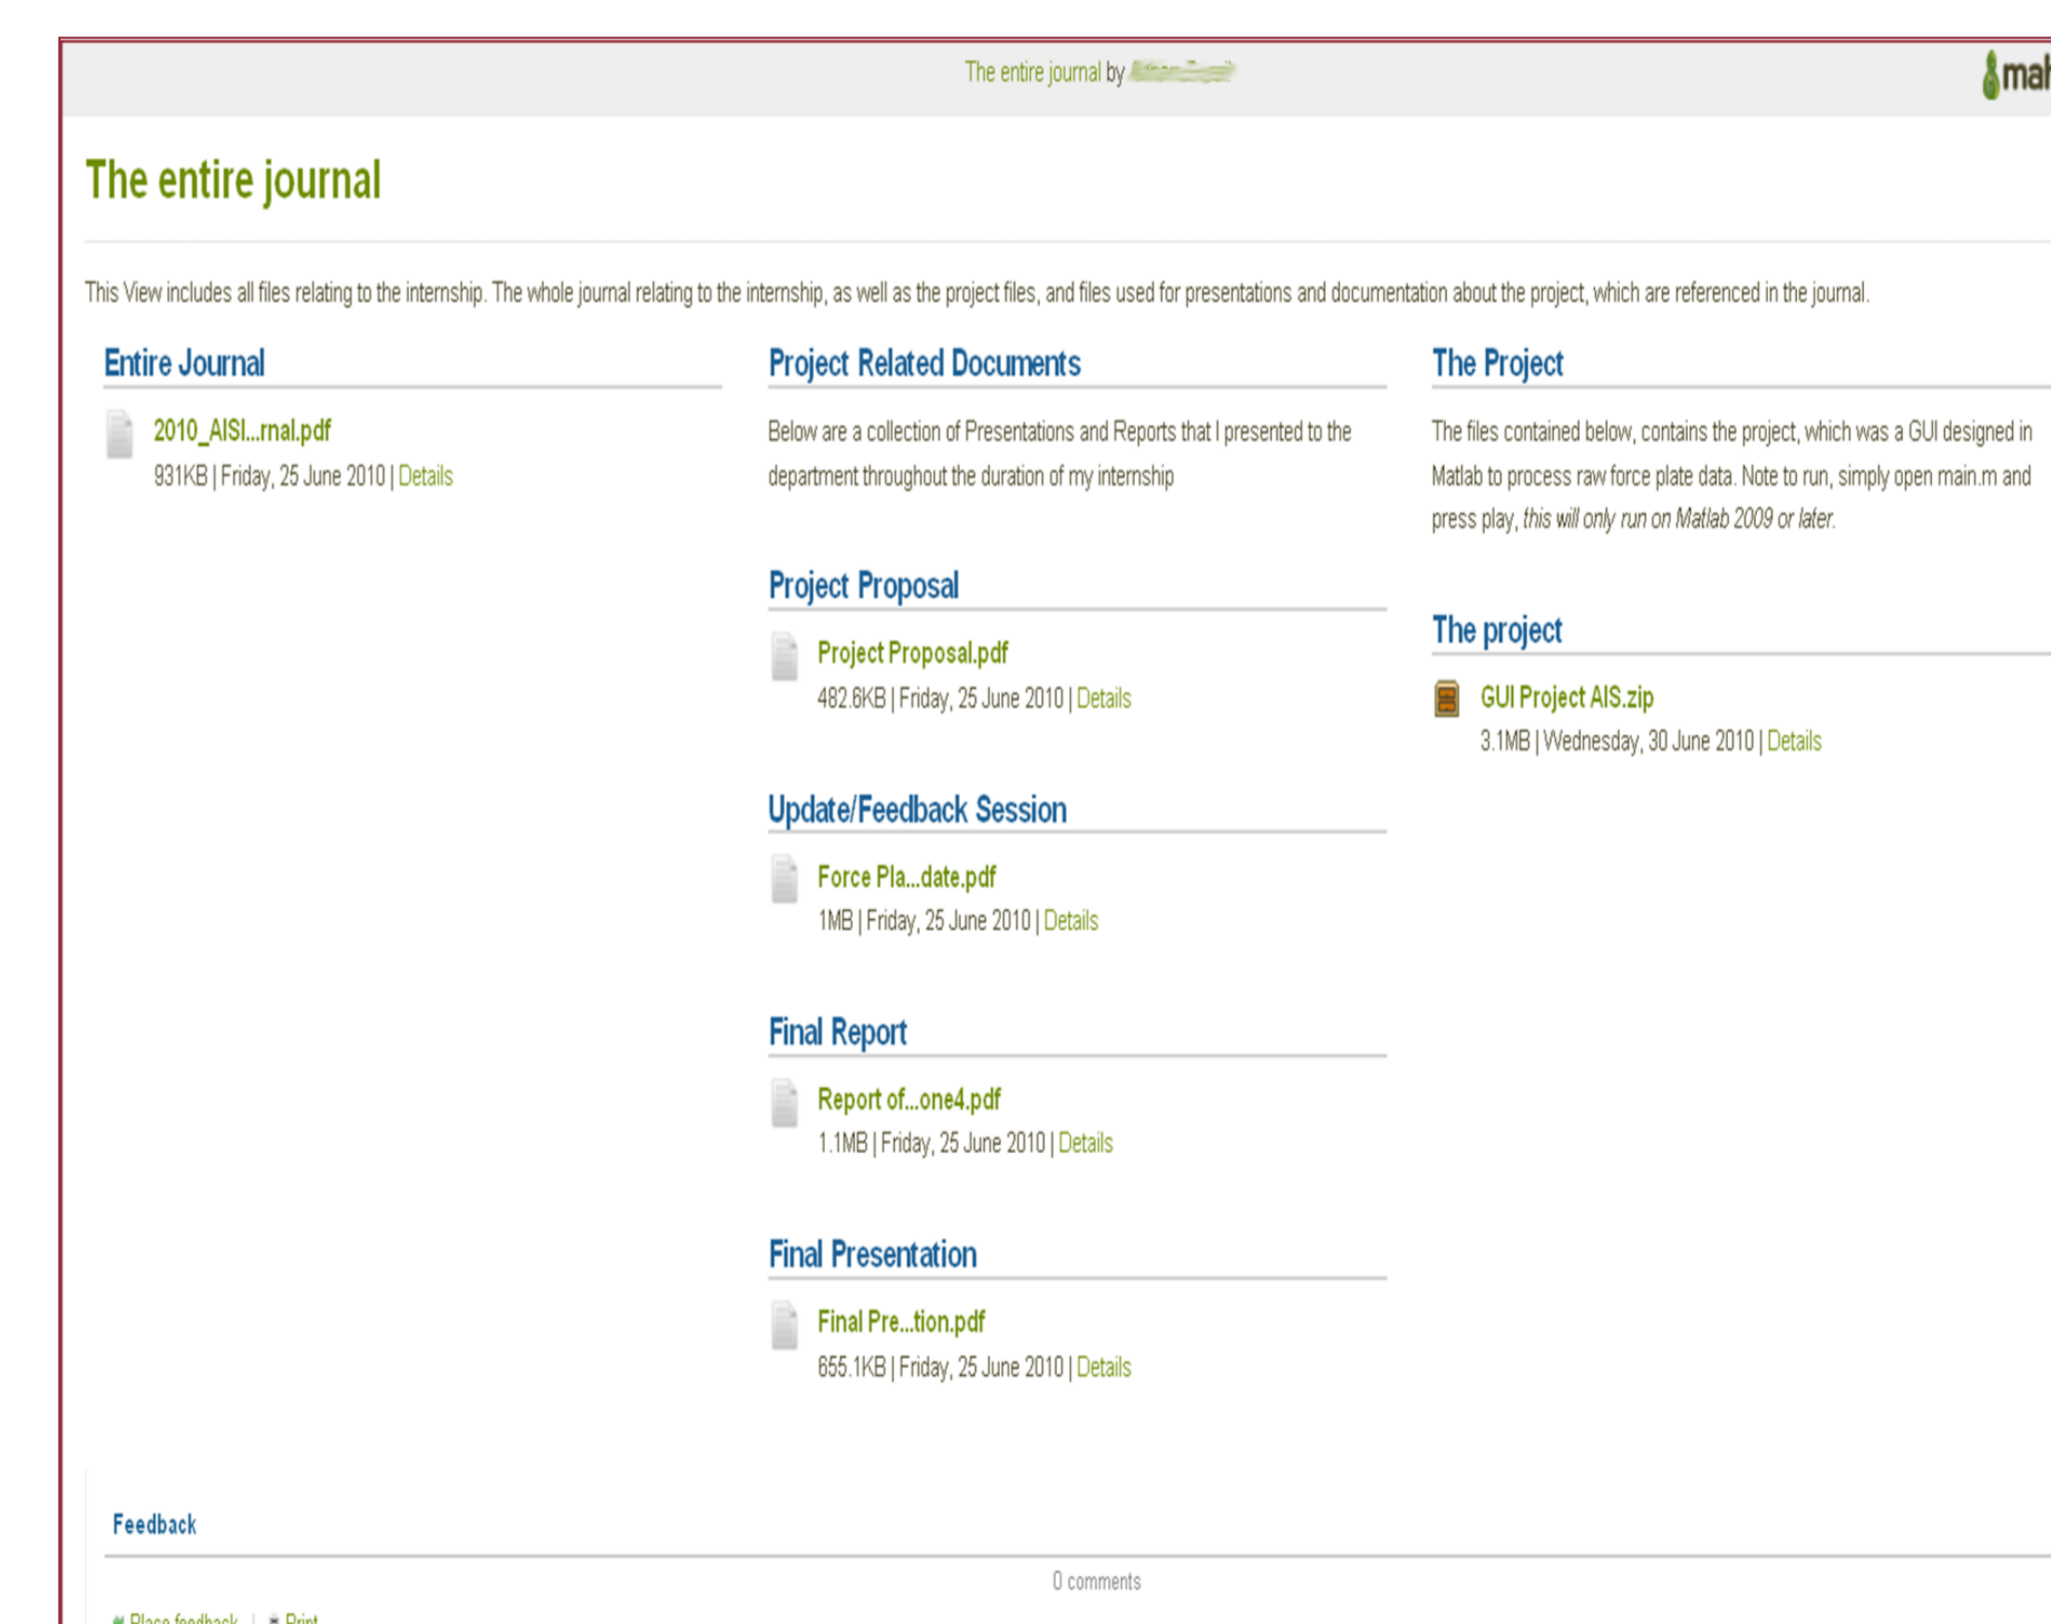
The entire journal by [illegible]

mah

The entire journal

This View includes all files relating to the internship. The whole journal relating to the internship, as well as the project files, and files used for presentations and documentation about the project, which are referenced in the journal.

Entire Journal

2010_AISI...rnal.pdf
931KB | Friday, 25 June 2010 | Details

Project Related Documents

Below are a collection of Presentations and Reports that I presented to the department throughout the duration of my internship

Project Proposal

Project Proposal.pdf
482.6KB | Friday, 25 June 2010 | Details

Update/Feedback Session

Force Pla...date.pdf
1MB | Friday, 25 June 2010 | Details

Final Report

Report of...one4.pdf
1.1MB | Friday, 25 June 2010 | Details

Final Presentation

Final Pre...tion.pdf
655.1KB | Friday, 25 June 2010 | Details

The Project

The files contained below, contains the project, which was a GUI designed in Matlab to process raw force plate data. Note to run, simply open main.m and press play, *this will only run on Matlab 2009 or later.*

The project

GUI Project AIS.zip
3.1MB | Wednesday, 30 June 2010 | Details

Feedback

0 comments

Place feedback | Print